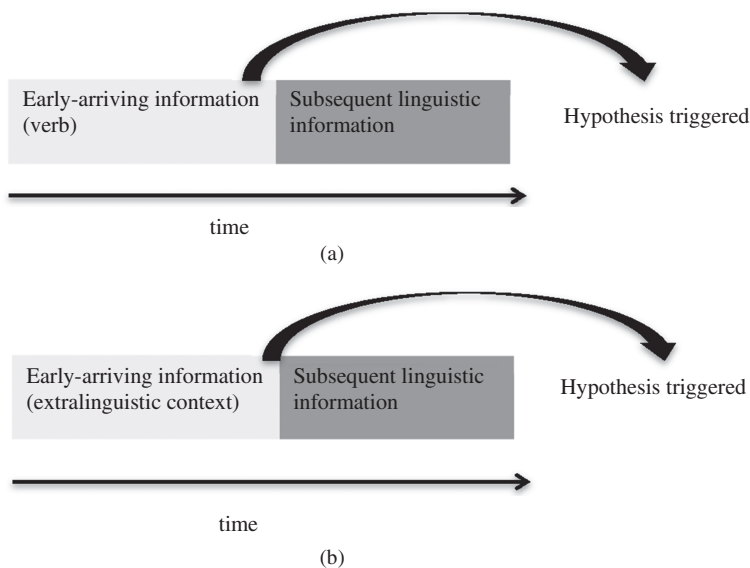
Early-arriving information (verb)

Subsequent linguistic information

Hypothesis triggered

time

(a)

Early-arriving information (extralinguistic context)

Subsequent linguistic information

Hypothesis triggered

time

(b)